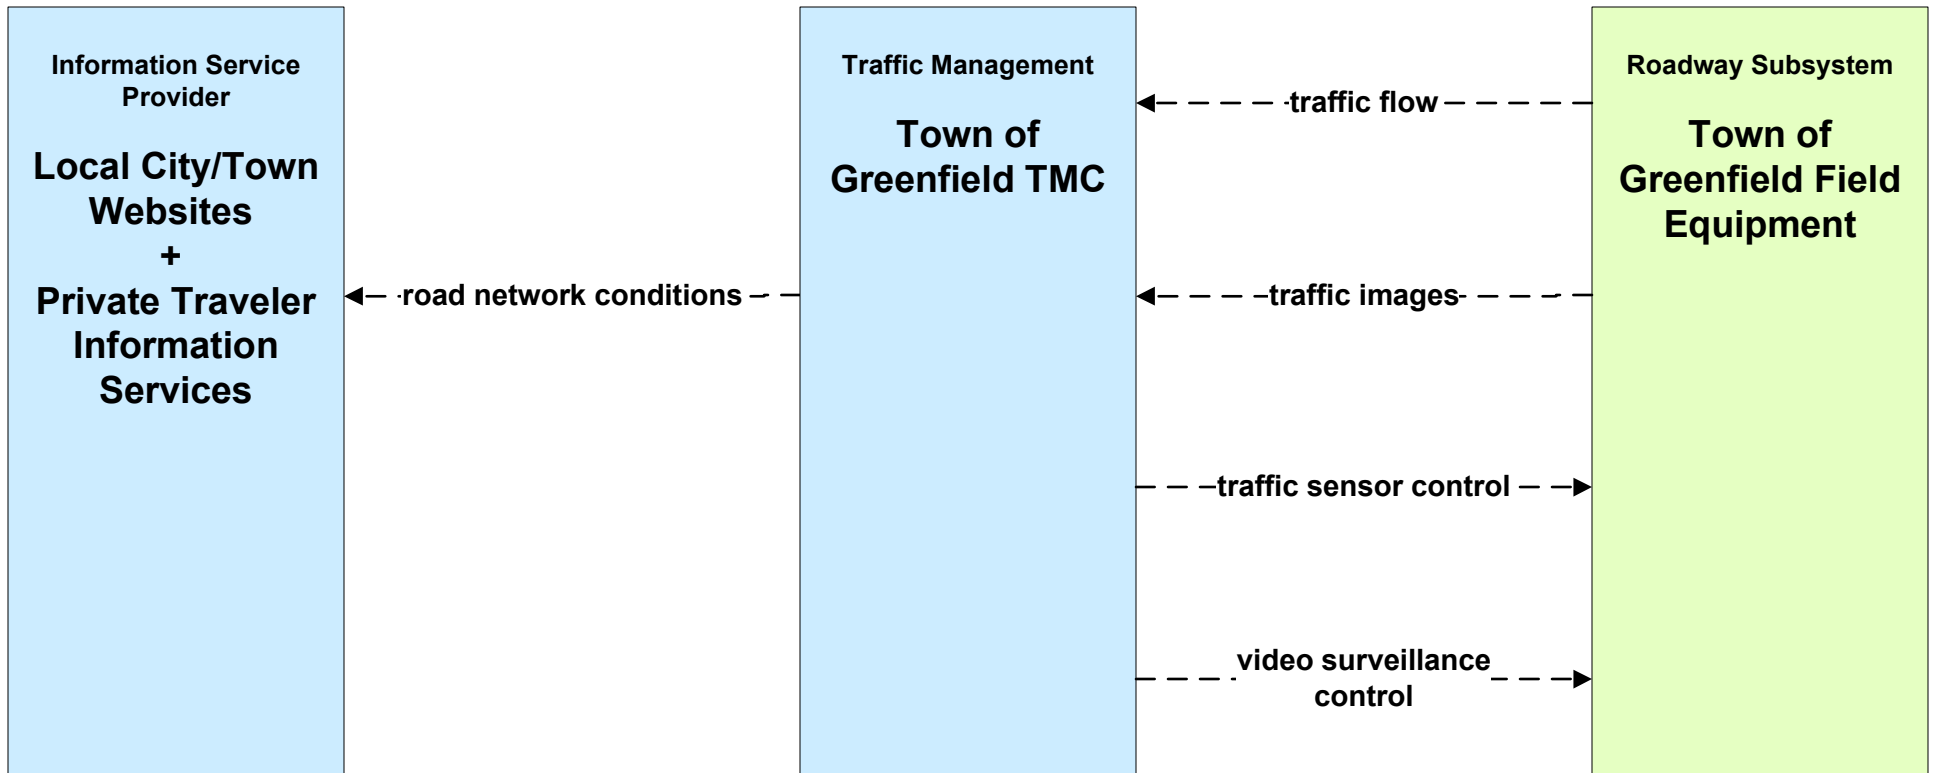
Information Service Provider

Local City/Town Websites
+
Private Traveler Information Services

road network conditions

Traffic Management

Town of Greenfield TMC

traffic flow

traffic images

traffic sensor control

video surveillance control

Roadway Subsystem

Town of Greenfield Field Equipment